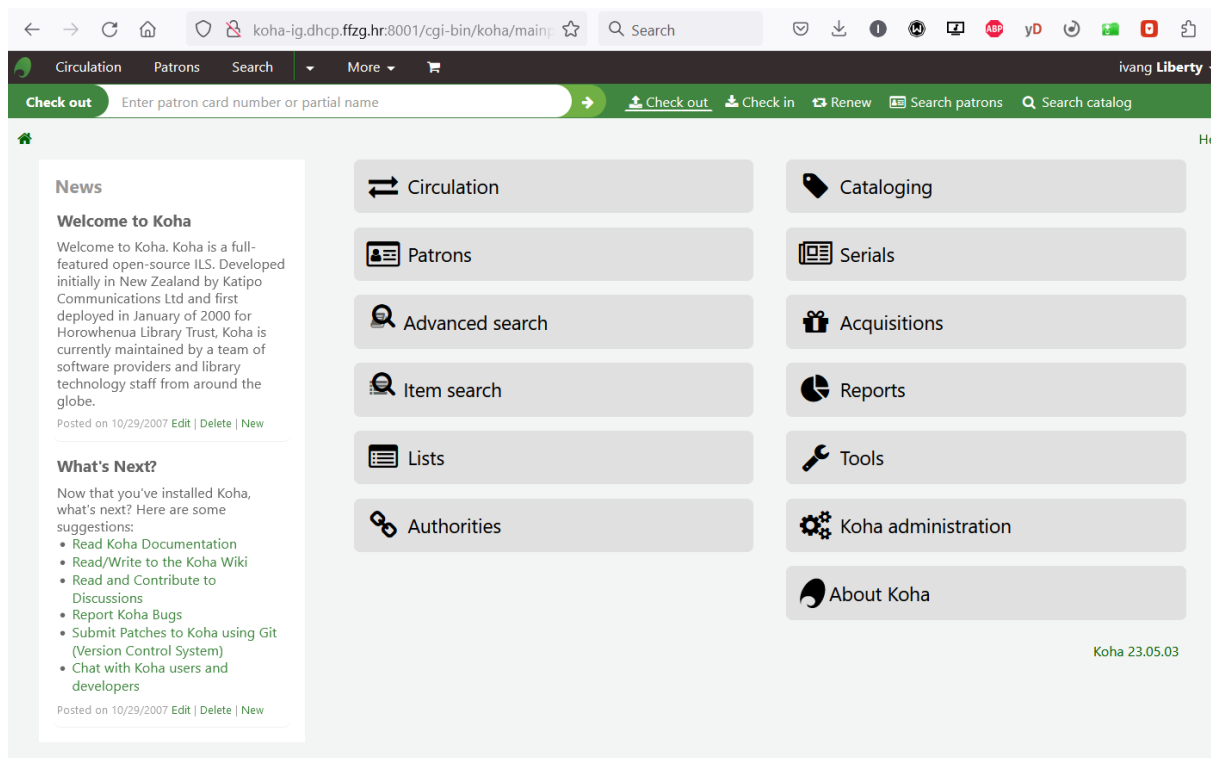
koha-ig.dhcp.ffzg.hr:8001/cgi-bin/koha/mainp

Search

ABP yD

Circulation Patrons Search More

ivang Liberty

Check out Enter patron card number or partial name

Check out Check in Renew Search patrons Search catalog

H

News

Welcome to Koha

Welcome to Koha. Koha is a full-featured open-source ILS. Developed initially in New Zealand by Katipo Communications Ltd and first deployed in January of 2000 for Horowhenua Library Trust, Koha is currently maintained by a team of software providers and library technology staff from around the globe.

Posted on 10/29/2007 Edit | Delete | New

What's Next?

Now that you've installed Koha, what's next? Here are some suggestions:

- Read Koha Documentation
- Read/Write to the Koha Wiki
- Read and Contribute to Discussions
- Report Koha Bugs
- Submit Patches to Koha using Git (Version Control System)
- Chat with Koha users and developers

Posted on 10/29/2007 Edit | Delete | New

Circulation

Patrons

Advanced search

Item search

Lists

Authorities

Cataloging

Serials

Acquisitions

Reports

Tools

Koha administration

About Koha

Koha 23.05.03